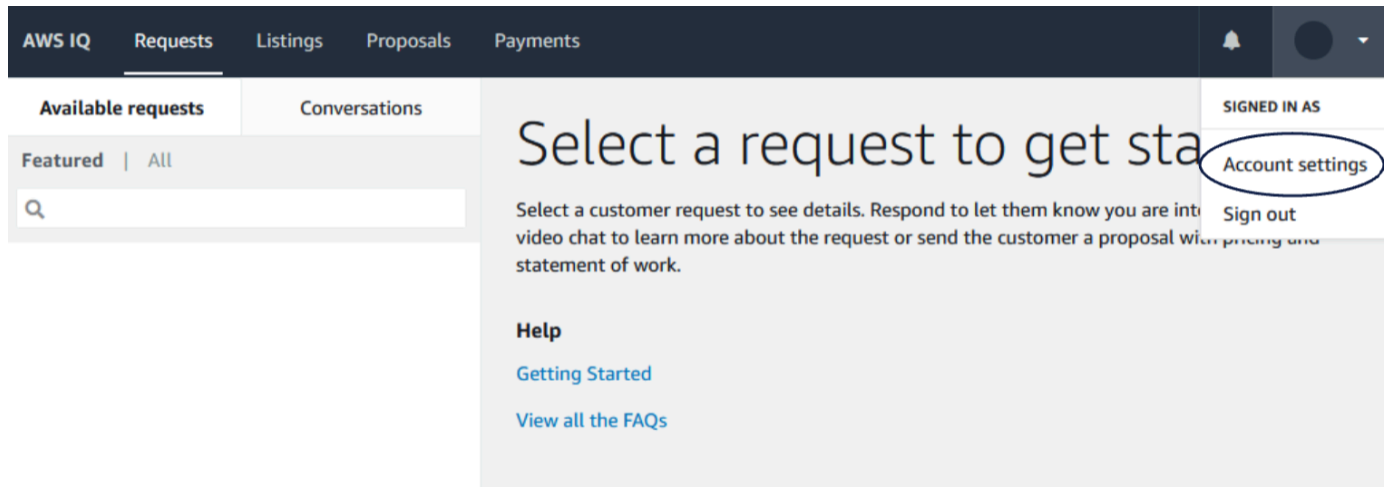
AWS IQ Requests Listings Proposals Payments

SIGNED IN AS

Account settings

Sign out

Available requests Conversations

Featured | All

Select a request to get sta

Select a customer request to see details. Respond to let them know you are int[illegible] video chat to learn more about the request or send the customer a proposal wi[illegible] statement of work.

Help

Getting Started

View all the FAQs